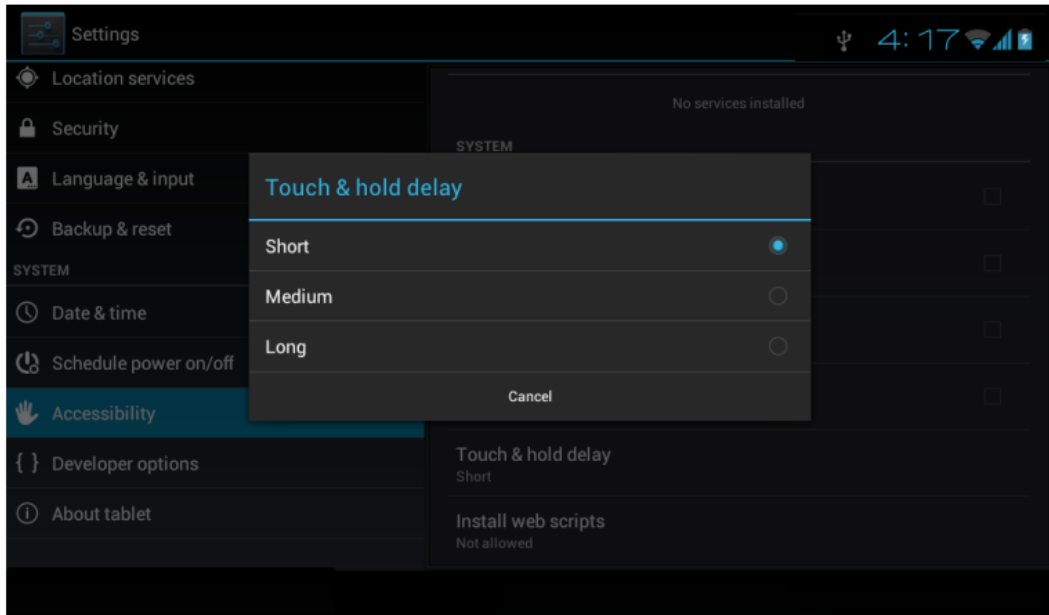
Settings

4:17

Location services

Security

Language & input

Backup & reset

SYSTEM

Date & time

Schedule power on/off

Accessibility

{ } Developer options

About tablet

No services installed

SYSTEM

Touch & hold delay

Short

Medium

Long

Cancel

Touch & hold delay
Short

Install web scripts
Not allowed